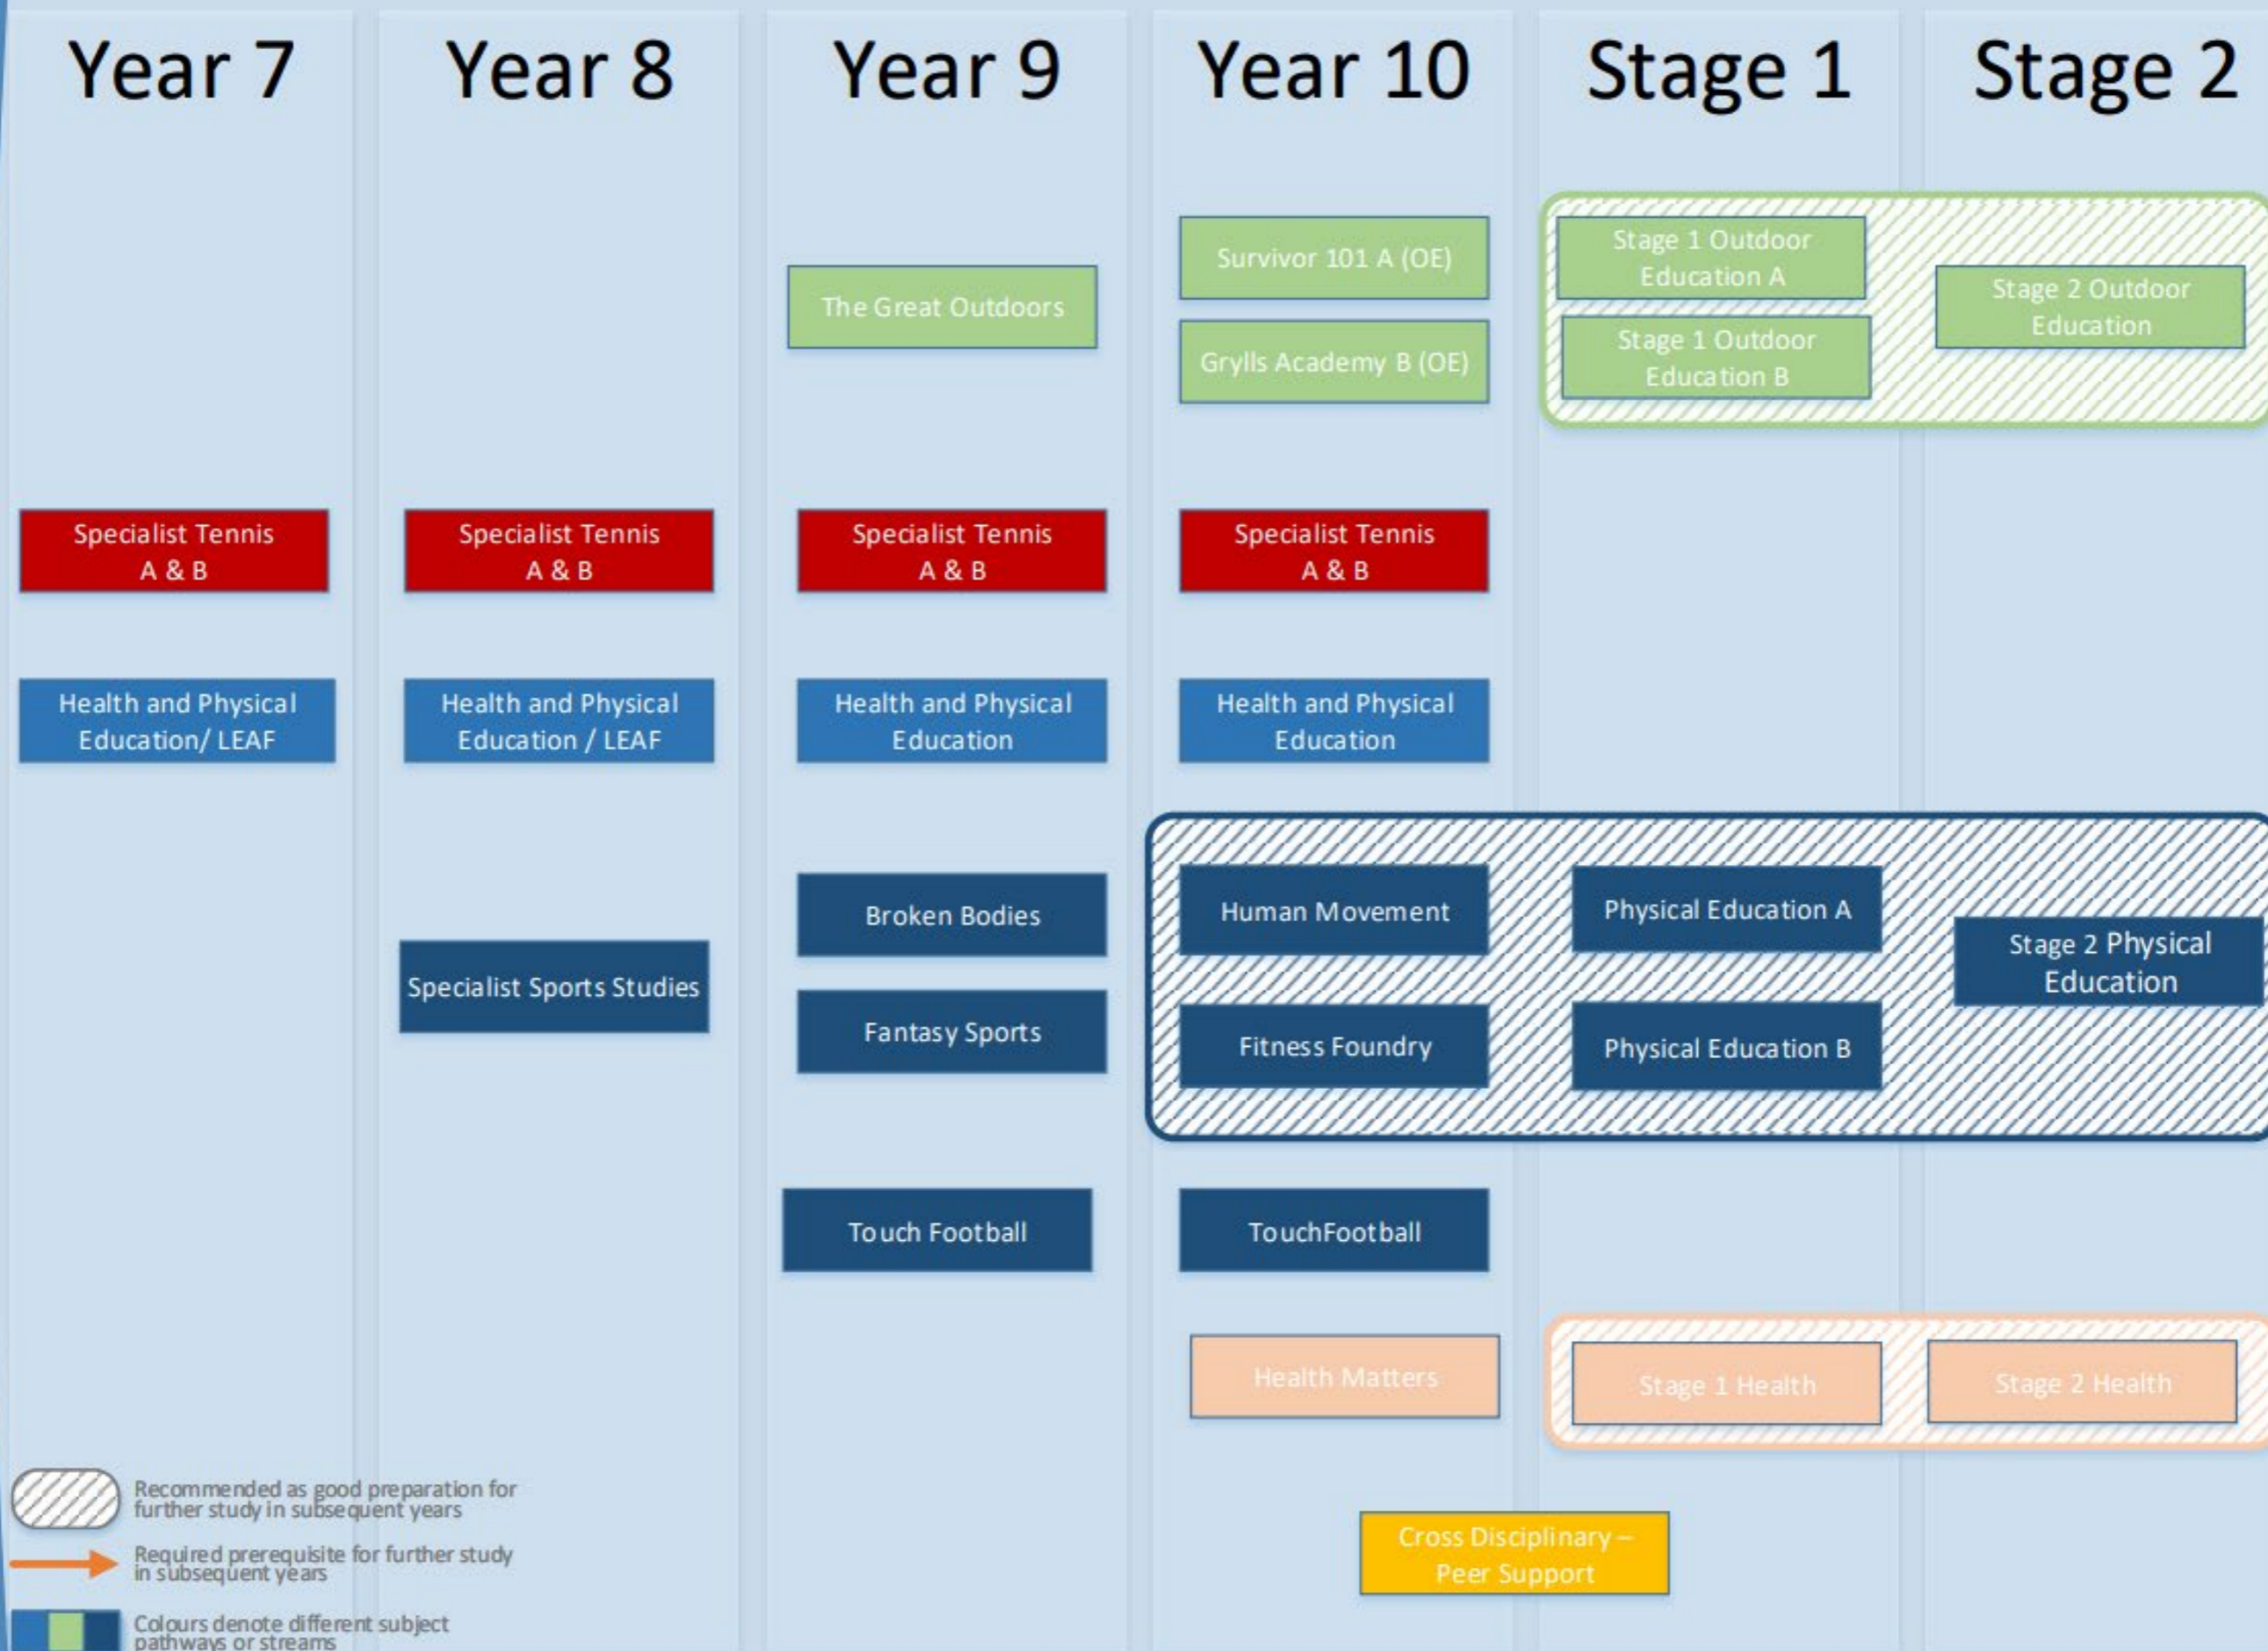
Year 7

Year 8

Year 9

Year 10

Stage 1

Stage 2

Survivor 101 A (OE)

Grylls Academy B (OE)

The Great Outdoors

Stage 1 Outdoor Education A

Stage 1 Outdoor Education B

Stage 2 Outdoor Education

Specialist Tennis A & B

Specialist Tennis A & B

Specialist Tennis A & B

Specialist Tennis A & B

Health and Physical Education/ LEAF

Health and Physical Education / LEAF

Health and Physical Education

Health and Physical Education

Broken Bodies

Specialist Sports Studies

Fantasy Sports

Human Movement

Fitness Foundry

Physical Education A

Physical Education B

Stage 2 Physical Education

Touch Football

TouchFootball

Health Matters

Stage 1 Health

Stage 2 Health

Cross Disciplinary – Peer Support

Recommended as good preparation for further study in subsequent years

Required prerequisite for further study in subsequent years

Colours denote different subject pathways or streams